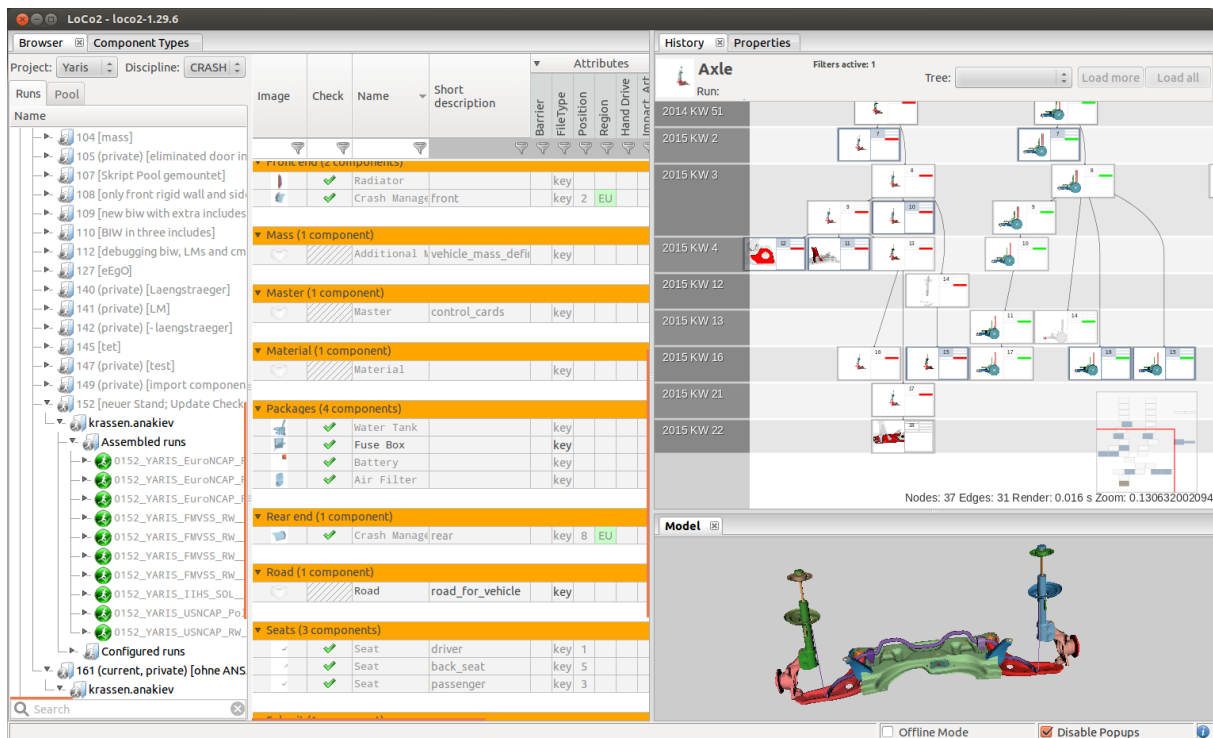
LoCo2 - loco2-1.29.6

Browser | Component Types

Project: Yaris | Discipline: CRASH

Runs | Pool

Name

104 [mass]
105 (private) [eliminated door in
107 [Skript Pool gemountet]
108 [only front rigid wall and side
109 [new biw with extra includes
110 [BIW in three includes]
112 [debugging biw, LMs and cm
127 [eEgO]
140 (private) [Laengstraeger]
141 (private) [LM]
142 (private) [- laengstraeger]
145 [tet]
147 (private) [test]
149 (private) [import componen
152 [neuer Stand; Update Checke
krassen.anakiev
Assembled runs
0152_YARIS_EuroNCAP_
0152_YARIS_EuroNCAP_
0152_YARIS_EuroNCAP_
0152_YARIS_FMVSS_RW_
0152_YARIS_FMVSS_RW_
0152_YARIS_FMVSS_RW_
0152_YARIS_FMVSS_RW_
0152_YARIS_IIHS_SOL_
0152_YARIS_USNCAP_Po
0152_YARIS_USNCAP_RW_
Configured runs
161 (current, private) [ohne ANS
krassen.anakiev

Search

| Image | Check | Name | Short description | Barrier | FileType | Position | Region | Hand Drive | Impact Art |
|---|---|---|---|---|---|---|---|---|---|
| Front end (2 components) | | | | | | | | | |
| | ✔ | Radiator | | | key | | | | |
| | ✔ | Crash Manage | front | | key | 2 | EU | | |
| Mass (1 component) | | | | | | | | | |
| | | Additional M | vehicle_mass_defi | | key | | | | |
| Master (1 component) | | | | | | | | | |
| | | Master | control_cards | | key | | | | |
| Material (1 component) | | | | | | | | | |
| | | Material | | | key | | | | |
| Packages (4 components) | | | | | | | | | |
| | ✔ | Water Tank | | | key | | | | |
| | ✔ | Fuse Box | | | key | | | | |
| | ✔ | Battery | | | key | | | | |
| | ✔ | Air Filter | | | key | | | | |
| Rear end (1 component) | | | | | | | | | |
| | ✔ | Crash Manage | rear | | key | 8 | EU | | |
| Road (1 component) | | | | | | | | | |
| | | Road | road_for_vehicle | | key | | | | |
| Seats (3 components) | | | | | | | | | |
| | ✔ | Seat | driver | | key | 1 | | | |
| | ✔ | Seat | back_seat | | key | 5 | | | |
| | ✔ | Seat | passenger | | key | 3 | | | |

Attributes

History | Properties

Axle
Run:
Filters active: 1
Tree:
Load more
Load all

2014 KW 51
2015 KW 2
2015 KW 3
2015 KW 4
2015 KW 12
2015 KW 13
2015 KW 16
2015 KW 21
2015 KW 22

7 8 9 10 11 12 13 14 15 16 17 18

Nodes: 37 Edges: 31 Render: 0.016 s Zoom: 0.130632002094

Model

Offline Mode
Disable Popups